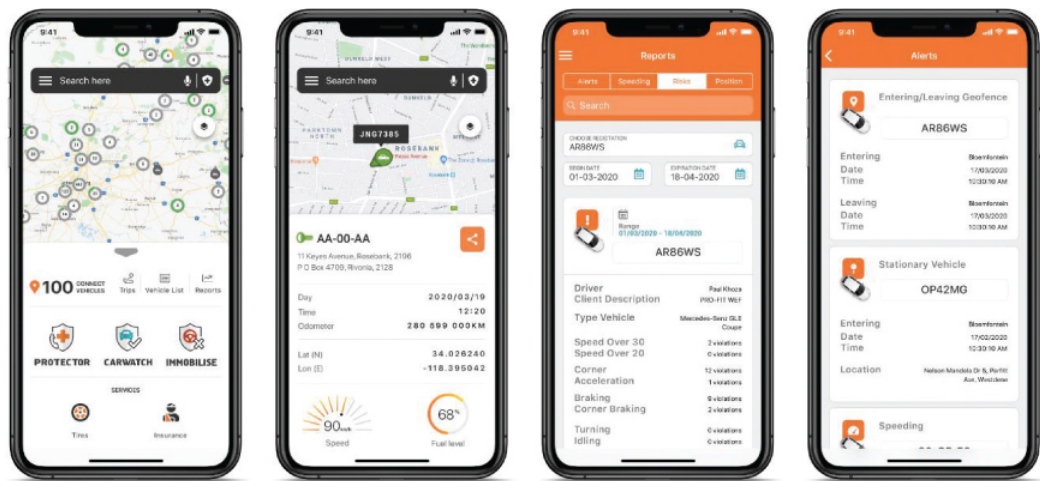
9:41

Search here

100 CONNECT VEHICLES

Trips

Vehicle List

Reports

PROTECTOR

CARWATCH

IMMOBILISE

SERVICES

Tires

Insurance

9:41

Search here

PARKTOWN NORTH

ROSEBANK

JNG7385

AA-00-AA

11 Keyes Avenue, Rosebank, 2196
P O Box 4700, Rivonia, 2128

Day 2020/03/19

Time 12:20

Odometer 280 599 000KM

Lat (N) 34.026240

Lon (E) -118.395042

90 km/h

Speed

68%

Fuel level

Reports

Alerts

Speeding

Risks

Position

Search

CHOOSE REGISTRATION
AR86WS

BEGIN DATE
01-03-2020

EXPIRATION DATE
18-04-2020

Range
01/03/2020 - 18/04/2020

AR86WS

Driver Paul Khoza

Client Description PRO-FIT WEF

Type Vehicle Mercedes-Benz GLE Coupe

Speed Over 30 2 violations

Speed Over 20 0 violations

Corner 12 violations

Acceleration 1 violations

Braking 9 violations

Corner Braking 2 violations

Turning 0 violations

Idling 0 violations

9:41

Alerts

Entering/Leaving Geofence

AR86WS

Entering Bloemfontein

Date 17/03/2020

Time 10:30:10 AM

Leaving Bloemfontein

Date 17/03/2020

Time 10:30:10 AM

Stationary Vehicle

OP42MG

Entering Bloemfontein

Date 17/03/2020

Time 10:30:20 AM

Location Nelson Mandela Dr &, Porfitt Ave, Westdene

Speeding

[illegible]